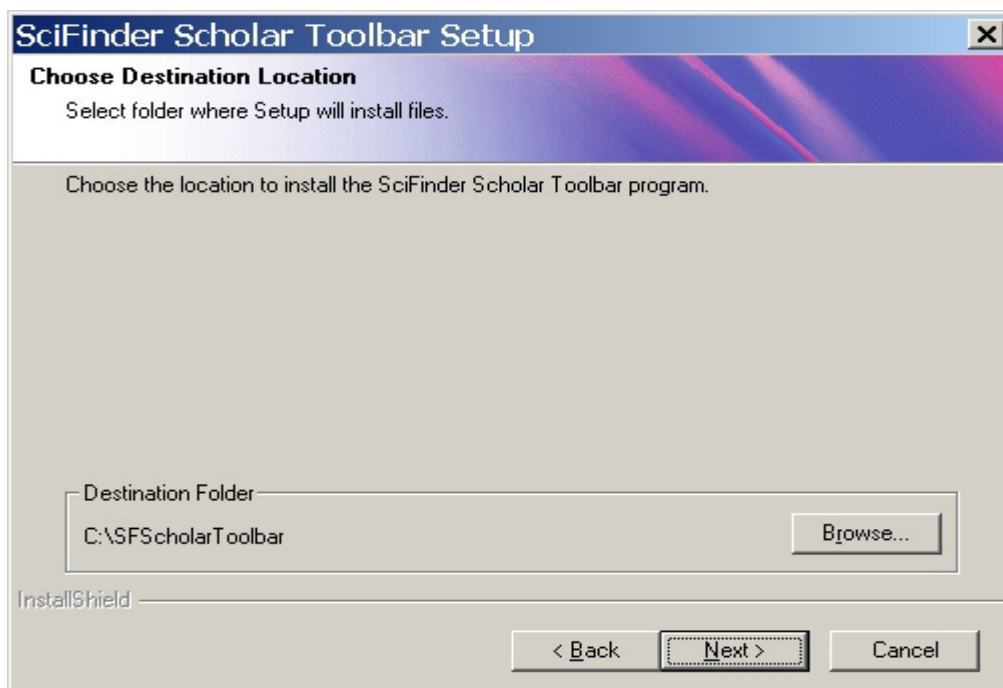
SciFinder Scholar Toolbar Setup

Choose Destination Location

Select folder where Setup will install files.

Choose the location to install the SciFinder Scholar Toolbar program.

Destination Folder

C:\SFScholarToolbar

Browse...

InstallShield

< Back

Next >

Cancel